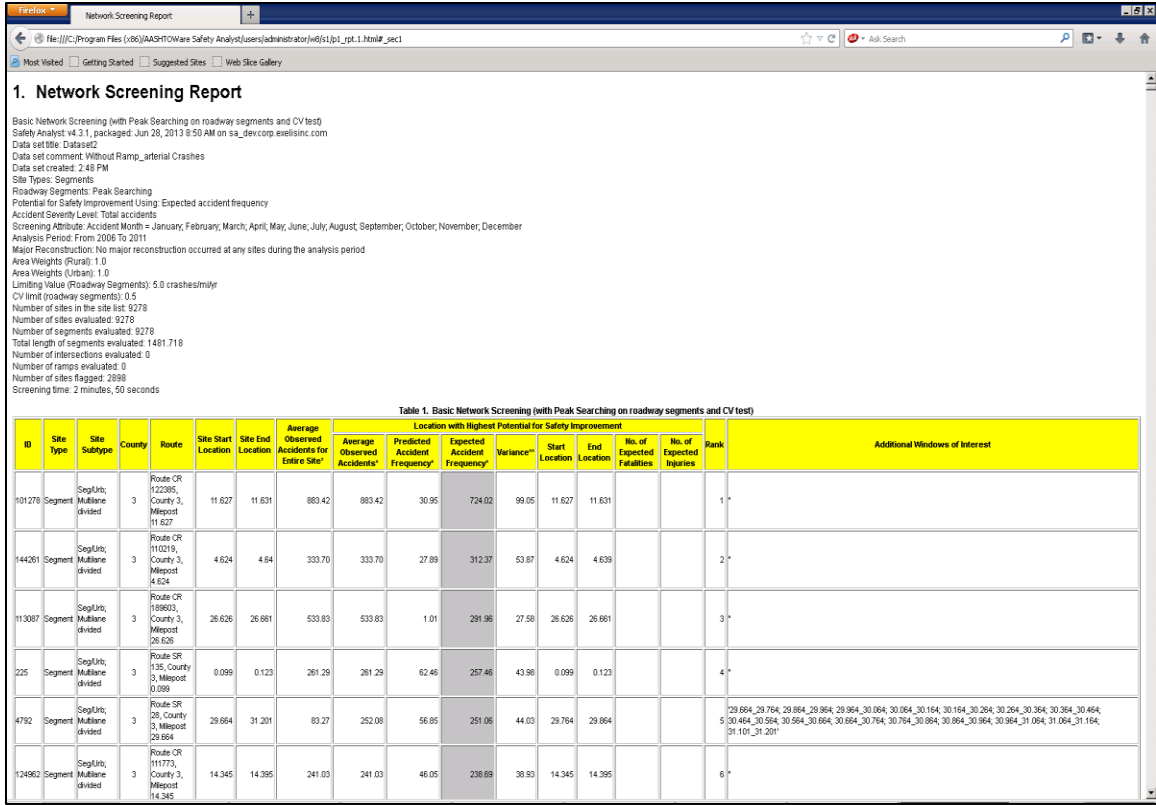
Firefox Network Screening Report +

file:///C:/Program Files (x86)/AASHTOWare Safety Analyst/users/administrator/w8/s1/p1_rpt.1.html#_sec1

Ask Search

Most Visited Getting Started Suggested Sites Web Slice Gallery

1. Network Screening Report

Basic Network Screening (with Peak Searching on roadway segments and CV test)
Safety Analyst: v4.3.1, packaged: Jun 28, 2013 8:50 AM on sa_dev.corp.exelisinc.com
Data set title: Dataset2
Data set comment: Without Ramp_arterial Crashes
Data set created: 2:48 PM
Site Types: Segments
Roadway Segments: Peak Searching
Potential for Safety Improvement Using: Expected accident frequency
Accident Severity Level: Total accidents
Screening Attribute: Accident Month = January; February; March; April; May; June; July; August; September; October; November; December
Analysis Period: From 2006 To 2011
Major Reconstruction: No major reconstruction occurred at any sites during the analysis period
Area Weights (Rural): 1.0
Area Weights (Urban): 1.0
Limiting Value (Roadway Segments): 5.0 crashes/mi/yr
CV limit (roadway segments): 0.5
Number of sites in the site list: 9278
Number of sites evaluated: 9278
Number of segments evaluated: 9278
Total length of segments evaluated: 1481.718
Number of intersections evaluated: 0
Number of ramps evaluated: 0
Number of sites flagged: 2898
Screening time: 2 minutes, 50 seconds

Table 1. Basic Network Screening (with Peak Searching on roadway segments and CV test)

| ID | Site Type | Site Subtype | County | Route | Site Start Location | Site End Location | Average Observed Accidents for Entire Site* | Average Observed Accidents* | Predicted Accident Frequency* | Expected Accident Frequency* | Variance** | Start Location | End Location | No. of Expected Fatalities | No. of Expected Injuries | Rank | Additional Windows of Interest |
|---|---|---|---|---|---|---|---|---|---|---|---|---|---|---|---|---|---|
| | | | | | | | | Location with Highest Potential for Safety Improvement | | | | | | | | | |
| 101278 | Segment | Seg/Urb; Multilane divided | 3 | Route CR 122385, County 3, Milepost 11.627 | 11.627 | 11.631 | 883.42 | 883.42 | 30.95 | 724.02 | 99.05 | 11.627 | 11.631 | | | 1 | '' |
| 144261 | Segment | Seg/Urb; Multilane divided | 3 | Route CR 110219, County 3, Milepost 4.624 | 4.624 | 4.64 | 333.70 | 333.70 | 27.89 | 312.37 | 53.87 | 4.624 | 4.639 | | | 2 | '' |
| 113087 | Segment | Seg/Urb; Multilane divided | 3 | Route CR 189603, County 3, Milepost 26.626 | 26.626 | 26.661 | 533.83 | 533.83 | 1.01 | 291.96 | 27.58 | 26.626 | 26.661 | | | 3 | '' |
| 225 | Segment | Seg/Urb; Multilane divided | 3 | Route SR 135, County 3, Milepost 0.099 | 0.099 | 0.123 | 261.29 | 261.29 | 62.46 | 257.46 | 43.98 | 0.099 | 0.123 | | | 4 | '' |
| 4792 | Segment | Seg/Urb; Multilane divided | 3 | Route SR 28, County 3, Milepost 29.664 | 29.664 | 31.201 | 83.27 | 252.08 | 56.85 | 251.06 | 44.03 | 29.764 | 29.864 | | | 5 | '29.664_29.764; 29.864_29.964; 29.964_30.064; 30.064_30.164; 30.164_30.264; 30.264_30.364; 30.364_30.464; 30.464_30.564; 30.564_30.664; 30.664_30.764; 30.764_30.864; 30.864_30.964; 30.964_31.064; 31.064_31.164; 31.101_31.201' |
| 124962 | Segment | Seg/Urb; Multilane divided | 3 | Route CR 111773, County 3, Milepost 14.345 | 14.345 | 14.395 | 241.03 | 241.03 | 46.05 | 238.69 | 38.93 | 14.345 | 14.395 | | | 6 | '' |